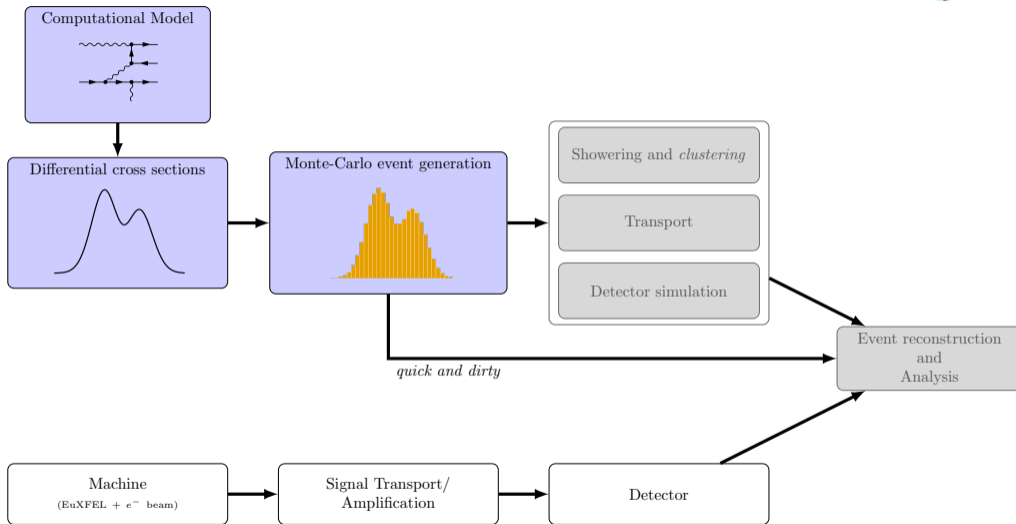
Computational Model

Differential cross sections

Monte-Carlo event generation

Showering and *clustering*

Transport

Detector simulation

Event reconstruction and Analysis

*quick and dirty*

Machine
(EuXFEL + $e^-$ beam)

Signal Transport/ Amplification

Detector